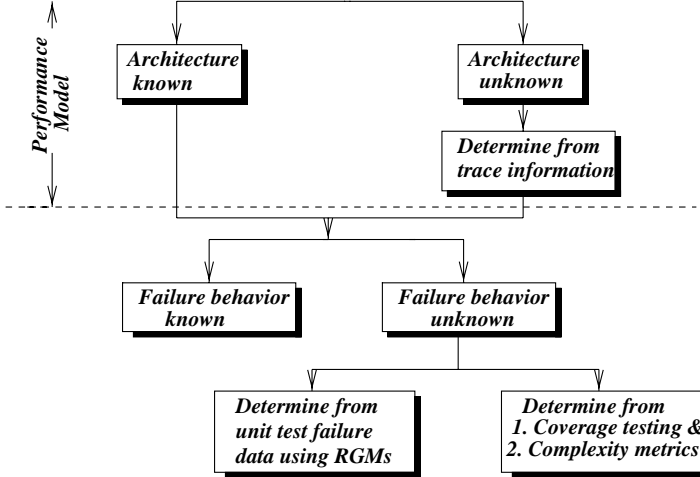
Performance Model

Architecture known

Architecture unknown

Determine from trace information

Failure behavior known

Failure behavior unknown

Determine from unit test failure data using RGMs

Determine from
1. Coverage testing &
2. Complexity metrics